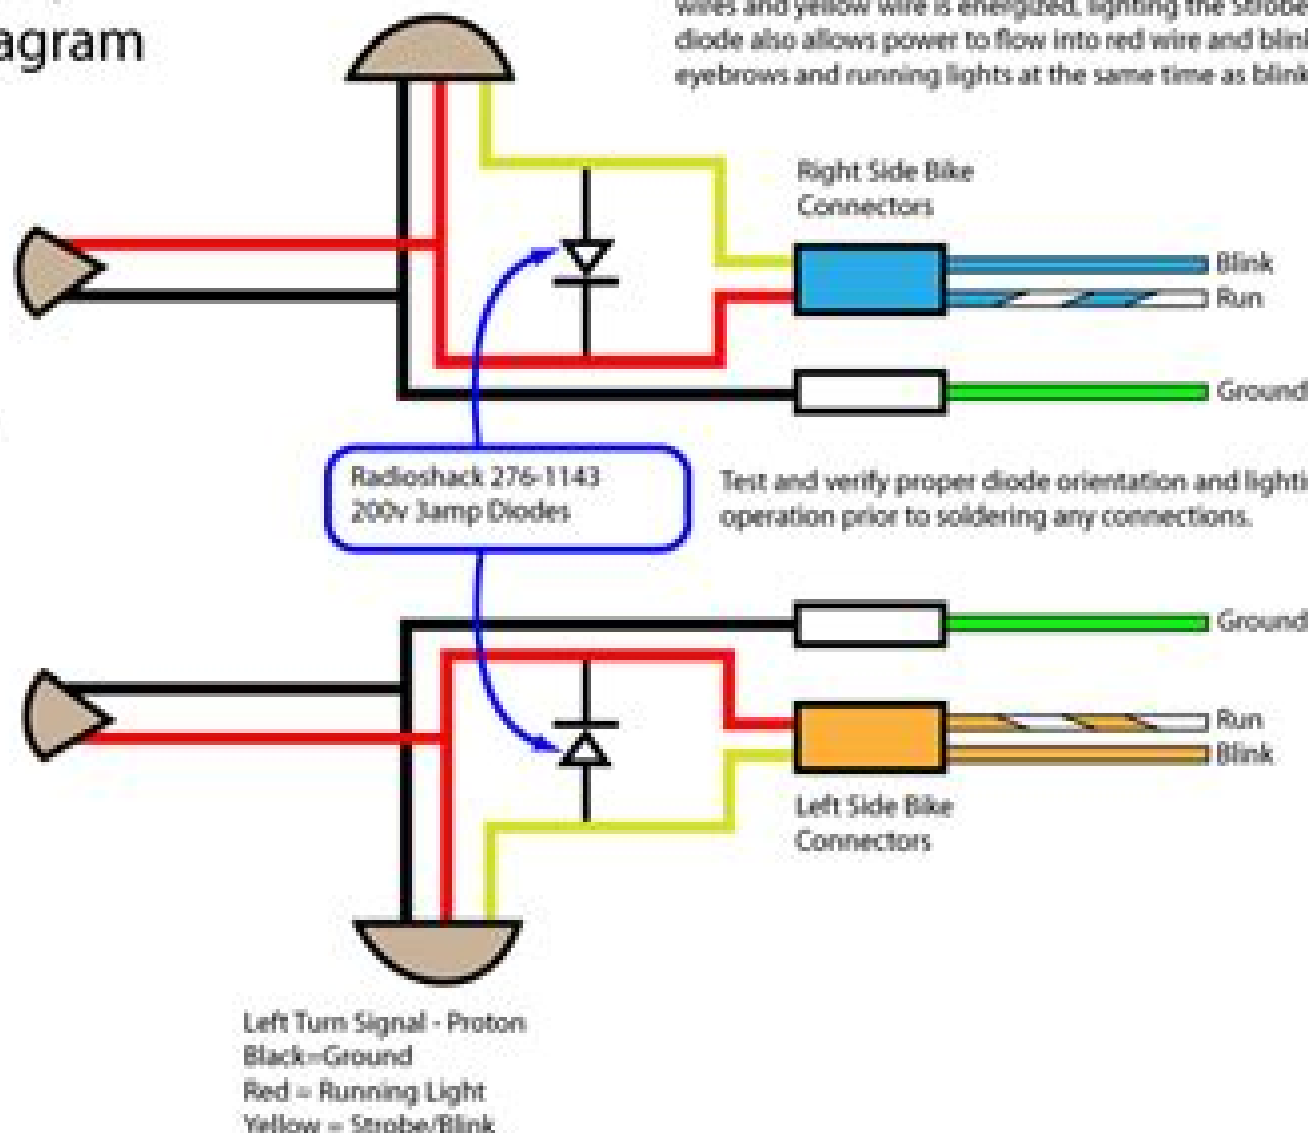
agram

wires and yellow wire is energized, lighting the Strobe diode also allows power to flow into red wire and blink eyebrows and running lights at the same time as blink

Right Side Bike Connectors

Blink

Run

Ground

Radioshack 276-1143
200v 3amp Diodes

Test and verify proper diode orientation and lighti operation prior to soldering any connections.

Ground

Run

Blink

Left Side Bike Connectors

Left Turn Signal - Proton
Black=Ground
Red = Running Light
Yellow = Strobe/Blink